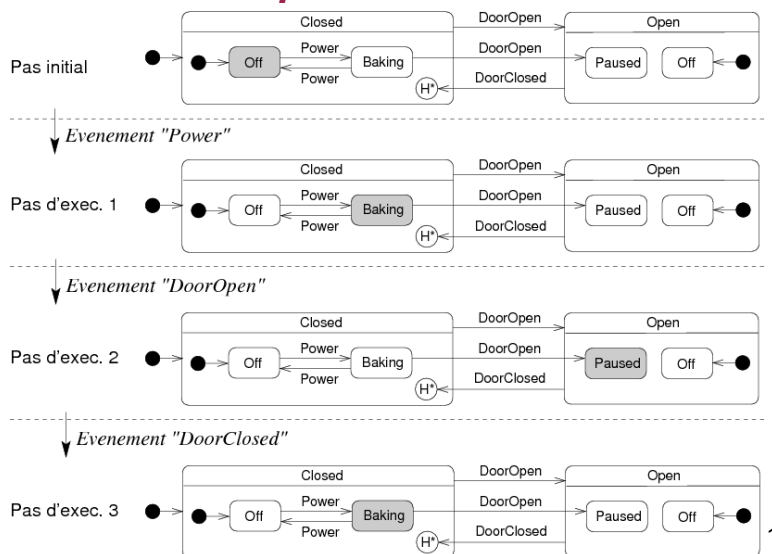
Closed
DoorOpen
Open
Pas initial
Off
Power
Baking
Power
DoorOpen
Paused
Off
H*
DoorClosed

Evenement "Power"

Closed
DoorOpen
Open
Pas d'exec. 1
Off
Power
Baking
Power
DoorOpen
Paused
Off
H*
DoorClosed

Evenement "DoorOpen"

Closed
DoorOpen
Open
Pas d'exec. 2
Off
Power
Baking
Power
DoorOpen
Paused
Off
H*
DoorClosed

Evenement "DoorClosed"

Closed
DoorOpen
Open
Pas d'exec. 3
Off
Power
Baking
Power
DoorOpen
Paused
Off
H*
DoorClosed